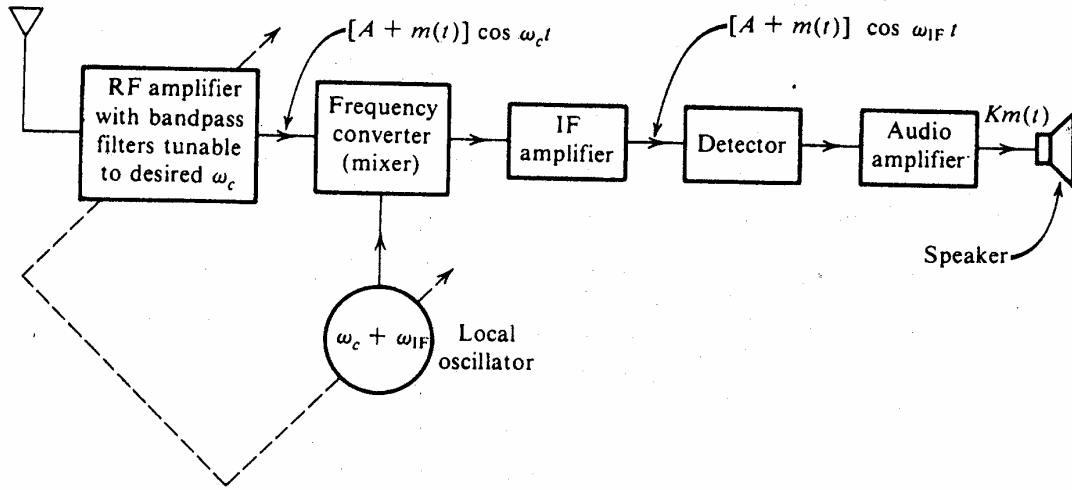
$[A + m(t)] \cos \omega_c t$

$[A + m(t)] \cos \omega_{IF} t$

RF amplifier with bandpass filters tunable to desired $\omega_c$

Frequency converter (mixer)

IF amplifier

Detector

Audio amplifier

$Km(t)$

Speaker

$\omega_c + \omega_{IF}$

Local oscillator